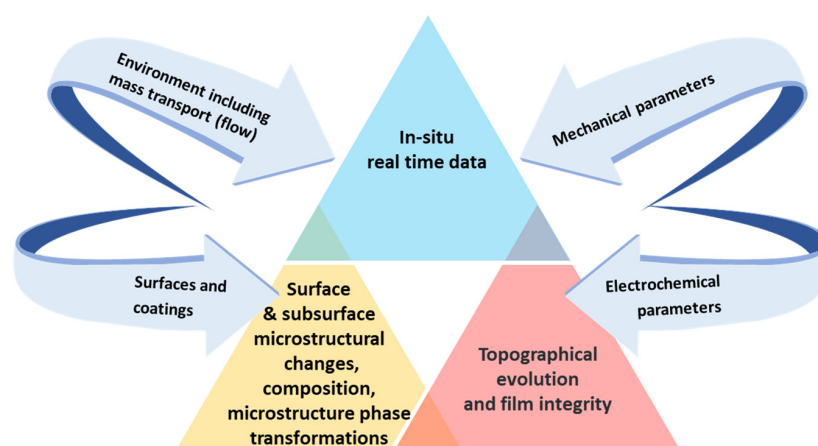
Environment including mass transport (flow)

In-situ real time data

Mechanical parameters

Surfaces and coatings

Surface & subsurface microstructural changes, composition, microstructure phase transformations

Topographical evolution and film integrity

Electrochemical parameters